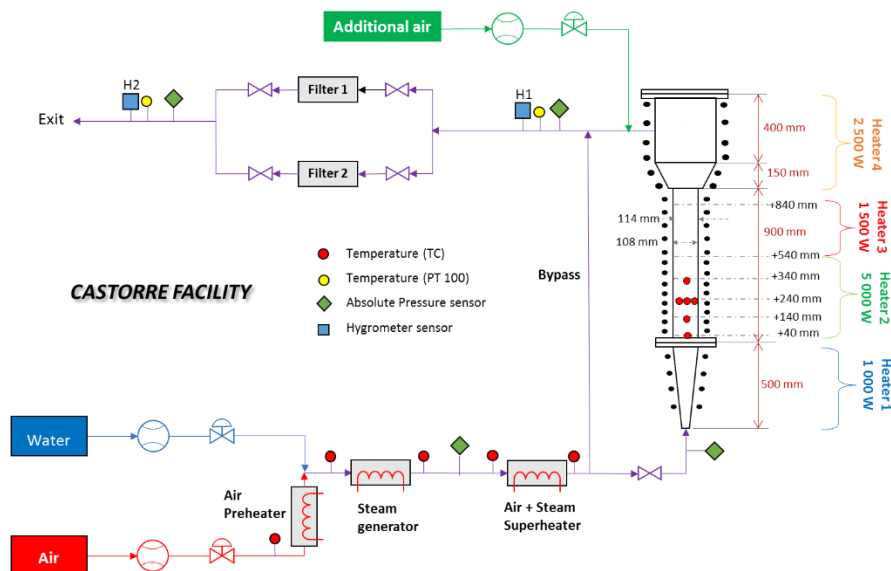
Additional air

H2

Exit

Filter 1

Filter 2

H1

CASTORRE FACILITY

Temperature (TC)

Temperature (PT 100)

Absolute Pressure sensor

Hygrometer sensor

Bypass

400 mm

150 mm

Heater 4
2 500 W

114 mm

108 mm

+840 mm

900 mm

Heater 3
1 500 W

+540 mm

+340 mm

+240 mm

+140 mm

+40 mm

Heater 2
5 000 W

500 mm

Heater 1
1 000 W

Water

Air Preheater

Steam generator

Air + Steam Superheater

Air